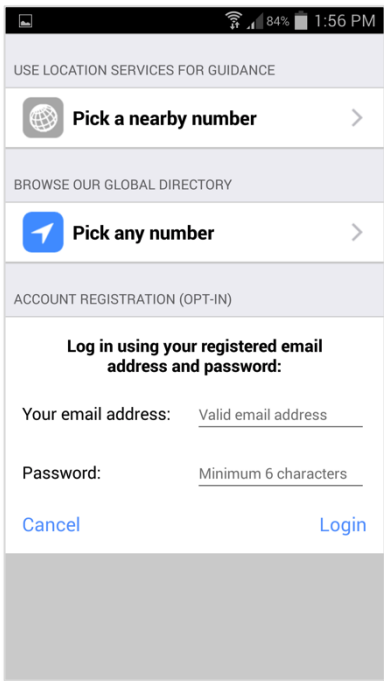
84% 1:56 PM

USE LOCATION SERVICES FOR GUIDANCE

Pick a nearby number

BROWSE OUR GLOBAL DIRECTORY

Pick any number

ACCOUNT REGISTRATION (OPT-IN)

Log in using your registered email address and password:

Your email address: Valid email address

Password: Minimum 6 characters

Cancel Login